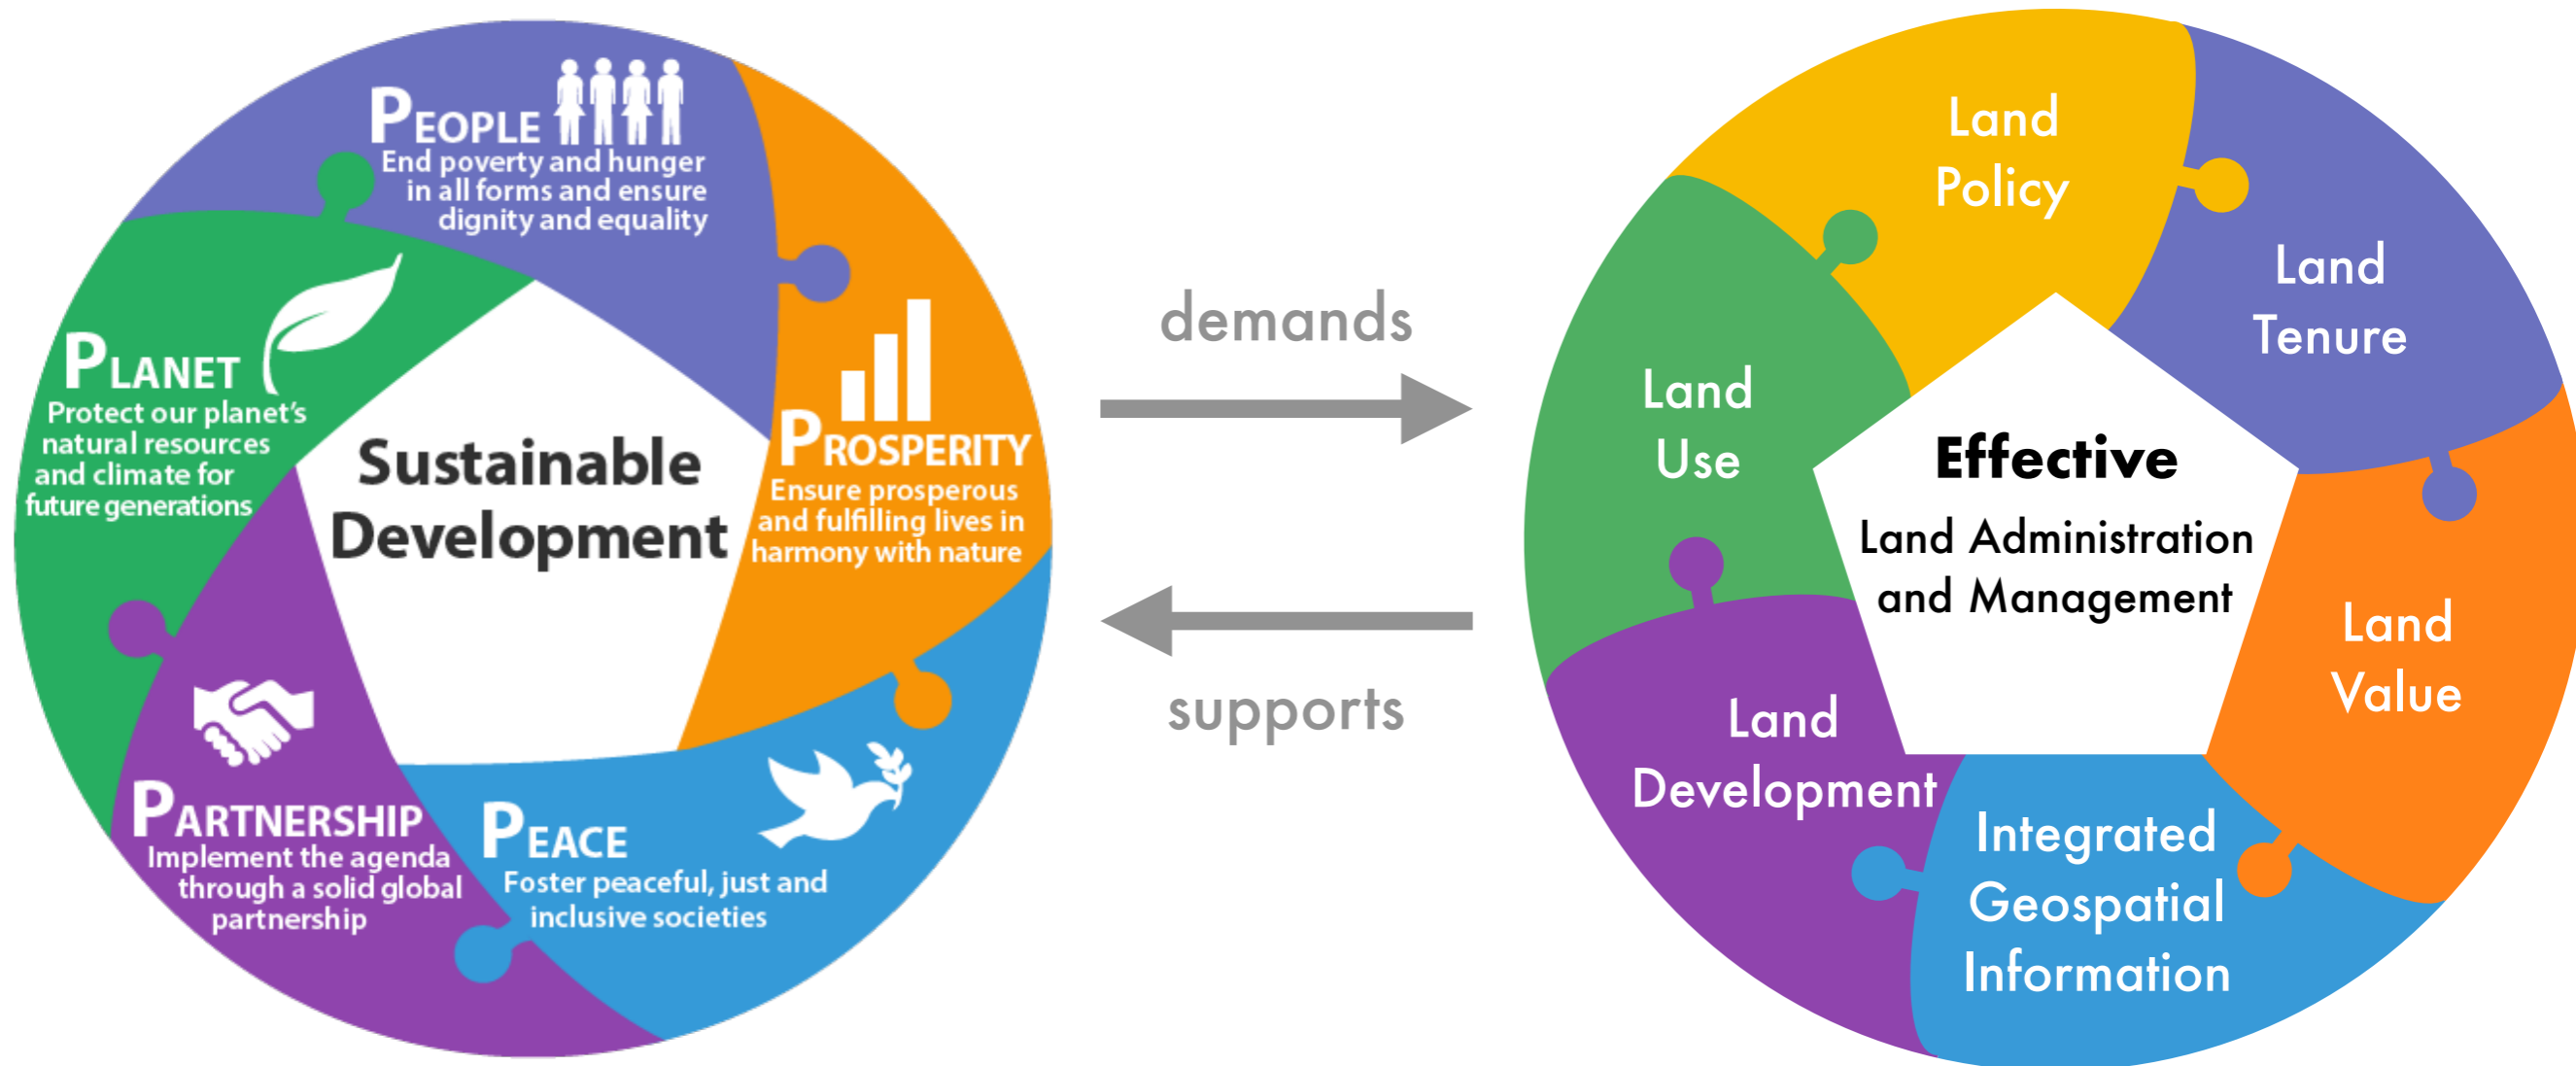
PEOPLE
End poverty and hunger in all forms and ensure dignity and equality

PROSPERITY
Ensure prosperous and fulfilling lives in harmony with nature

PLANET
Protect our planet's natural resources and climate for future generations

Sustainable Development

PARTNERSHIP
Implement the agenda through a solid global partnership

PEACE
Foster peaceful, just and inclusive societies

demands

supports

Land Policy

Land Tenure

Land Use

Effective
Land Administration and Management

Land Value

Land Development

Integrated Geospatial Information